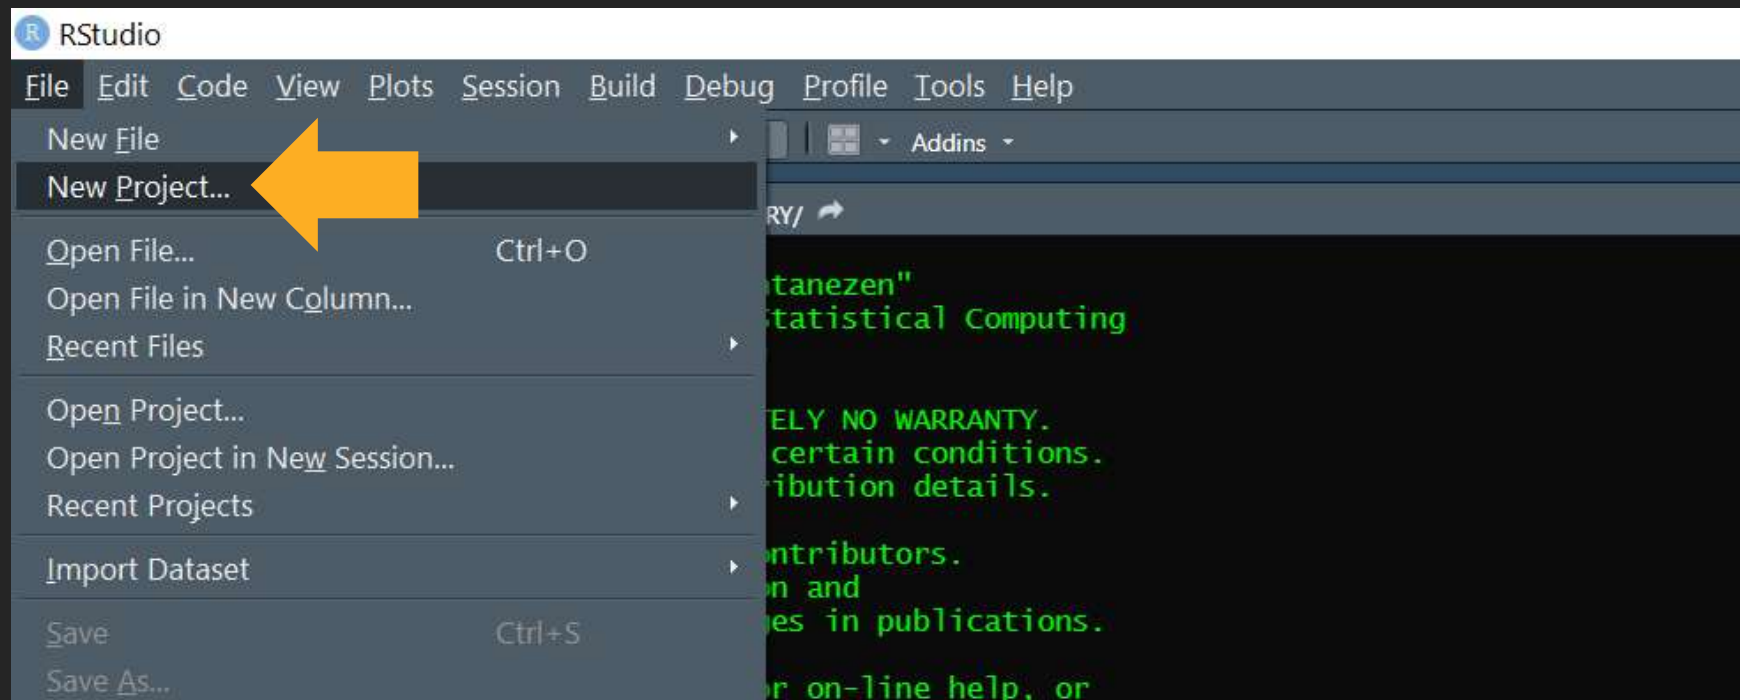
RStudio

File Edit Code View Plots Session Build Debug Profile Tools Help

New File
New Project...
Open File... Ctrl+O
Open File in New Column...
Recent Files
Open Project...
Open Project in New Session...
Recent Projects
Import Dataset
Save Ctrl+S
Save As...

Addins

RY/

tanezen"
tatistical Computing

ELY NO WARRANTY.
certain conditions.
ibution details.

ntributors.
n and
es in publications.

r on-line help, or